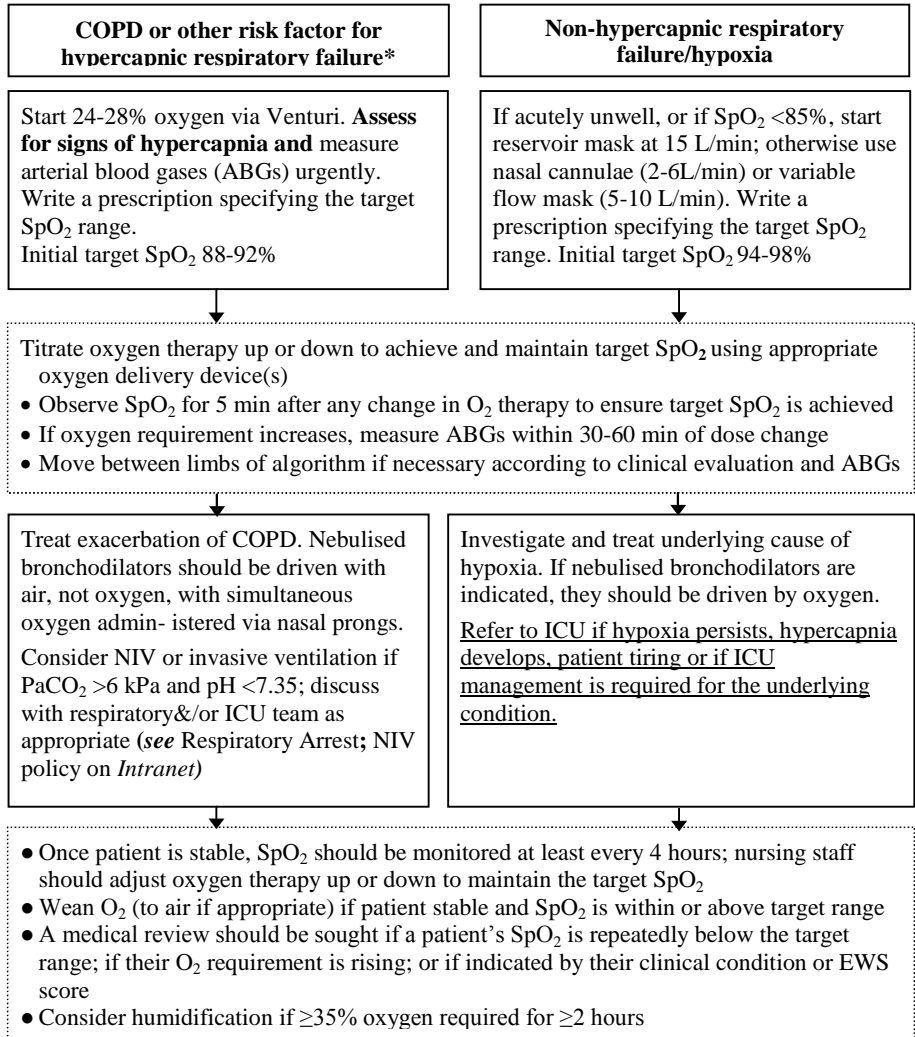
**COPD or other risk factor for hypercapnic respiratory failure***

**Non-hypercapnic respiratory failure/hypoxia**

Start 24-28% oxygen via Venturi. **Assess for signs of hypercapnia and** measure arterial blood gases (ABGs) urgently. Write a prescription specifying the target $SpO_2$ range.
Initial target $SpO_2$ 88-92%

If acutely unwell, or if $SpO_2$ <85%, start reservoir mask at 15 L/min; otherwise use nasal cannulae (2-6L/min) or variable flow mask (5-10 L/min). Write a prescription specifying the target $SpO_2$ range. Initial target $SpO_2$ 94-98%

Titrate oxygen therapy up or down to achieve and maintain target $SpO_2$ using appropriate oxygen delivery device(s)
• Observe $SpO_2$ for 5 min after any change in $O_2$ therapy to ensure target $SpO_2$ is achieved
• If oxygen requirement increases, measure ABGs within 30-60 min of dose change
• Move between limbs of algorithm if necessary according to clinical evaluation and ABGs

Treat exacerbation of COPD. Nebulised bronchodilators should be driven with air, not oxygen, with simultaneous oxygen admin- istered via nasal prongs.

Consider NIV or invasive ventilation if $PaCO_2$ >6 kPa and pH <7.35; discuss with respiratory&/or ICU team as appropriate (***see*** Respiratory Arrest**;** NIV policy on *Intranet)*

Investigate and treat underlying cause of hypoxia. If nebulised bronchodilators are indicated, they should be driven by oxygen.

Refer to ICU if hypoxia persists, hypercapnia develops, patient tiring or if ICU management is required for the underlying condition.

• Once patient is stable, $SpO_2$ should be monitored at least every 4 hours; nursing staff should adjust oxygen therapy up or down to maintain the target $SpO_2$
• Wean $O_2$ (to air if appropriate) if patient stable and $SpO_2$ is within or above target range
• A medical review should be sought if a patient's $SpO_2$ is repeatedly below the target range; if their $O_2$ requirement is rising; or if indicated by their clinical condition or EWS score
• Consider humidification if ≥35% oxygen required for ≥2 hours